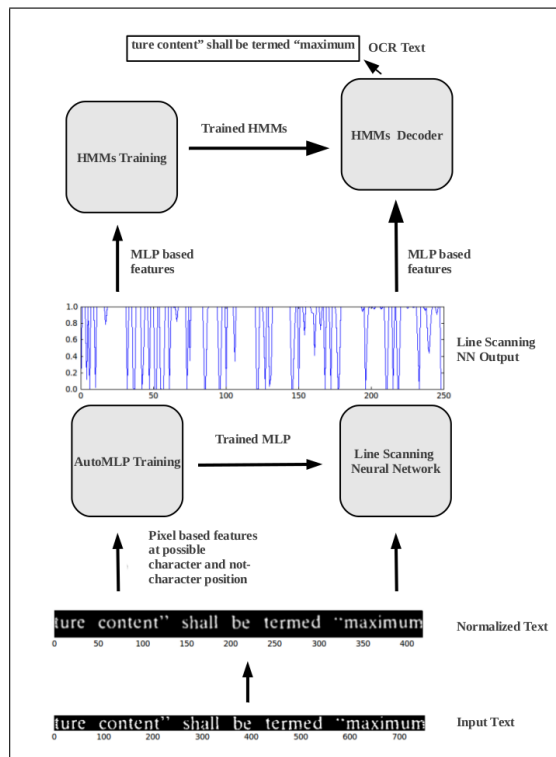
ture content" shall be termed "maximum

OCR Text

HMMs Training

Trained HMMs

HMMs Decoder

MLP based features

MLP based features

1.0
0.8
0.6
0.4
0.2
0.0
0
50
100
150
200
250

Line Scanning NN Output

AutoMLP Training

Trained MLP

Line Scanning Neural Network

Pixel based features at possible character and not-character position

ture content" shall be termed "maximum
0
50
100
150
200
250
300
350
400

Normalized Text

ture content" shall be termed "maximum
0
100
200
300
400
500
600
700

Input Text